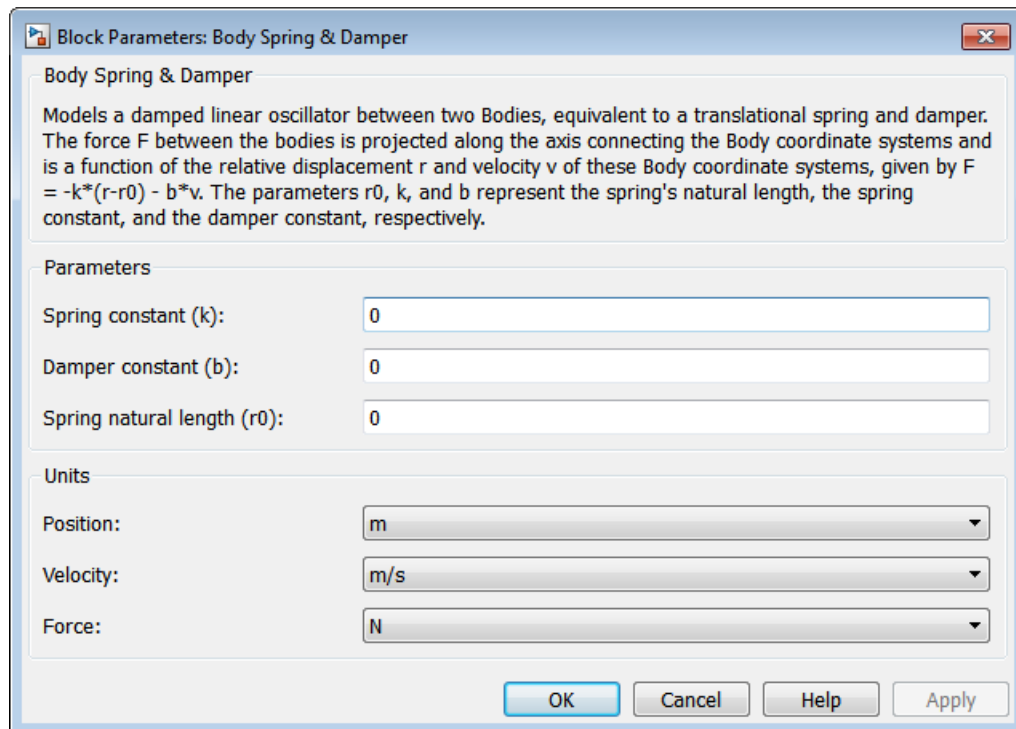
Block Parameters: Body Spring & Damper

Body Spring & Damper

Models a damped linear oscillator between two Bodies, equivalent to a translational spring and damper. The force F between the bodies is projected along the axis connecting the Body coordinate systems and is a function of the relative displacement r and velocity v of these Body coordinate systems, given by F = -k*(r-r0) - b*v. The parameters r0, k, and b represent the spring's natural length, the spring constant, and the damper constant, respectively.

Parameters

Spring constant (k): 0

Damper constant (b): 0

Spring natural length (r0): 0

Units

Position: m

Velocity: m/s

Force: N

OK Cancel Help Apply